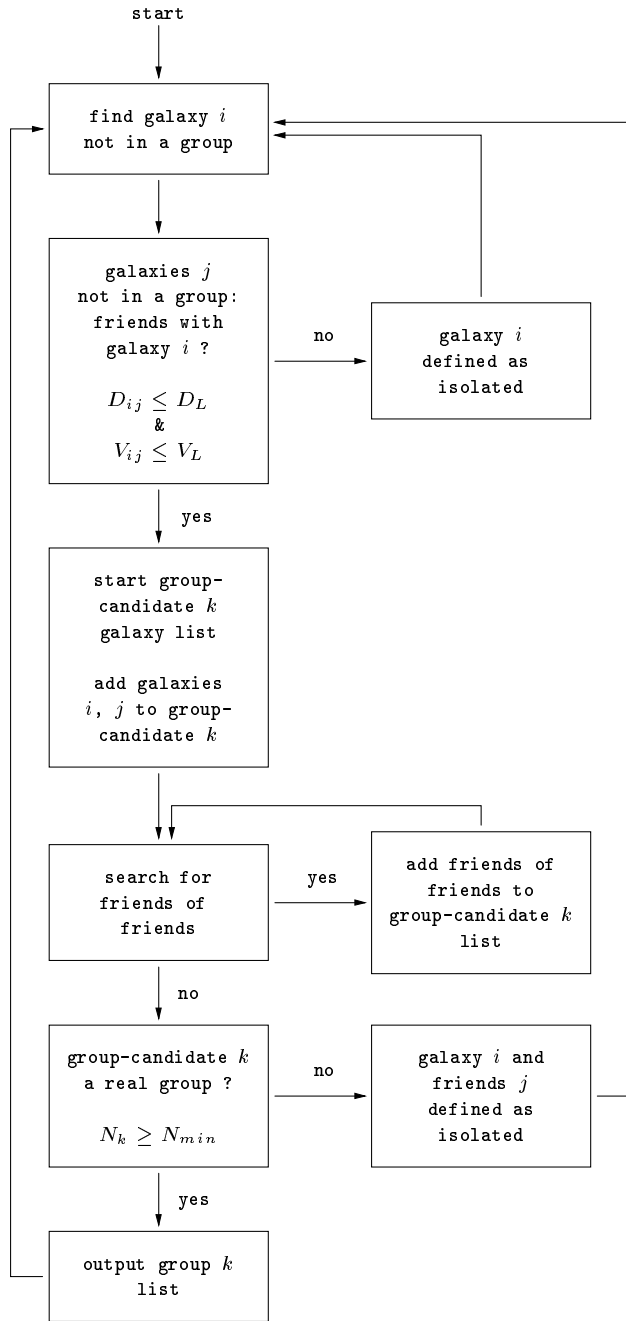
start

find galaxy $i$ not in a group

galaxies $j$ not in a group: friends with galaxy $i$ ?

$D_{ij} \leq D_L$
&
$V_{ij} \leq V_L$

no

galaxy $i$ defined as isolated

yes

start group-candidate $k$ galaxy list

add galaxies $i$, $j$ to group-candidate $k$

search for friends of friends

yes

add friends of friends to group-candidate $k$ list

no

group-candidate $k$ a real group ?

$N_k \geq N_{min}$

no

galaxy $i$ and friends $j$ defined as isolated

yes

output group $k$ list